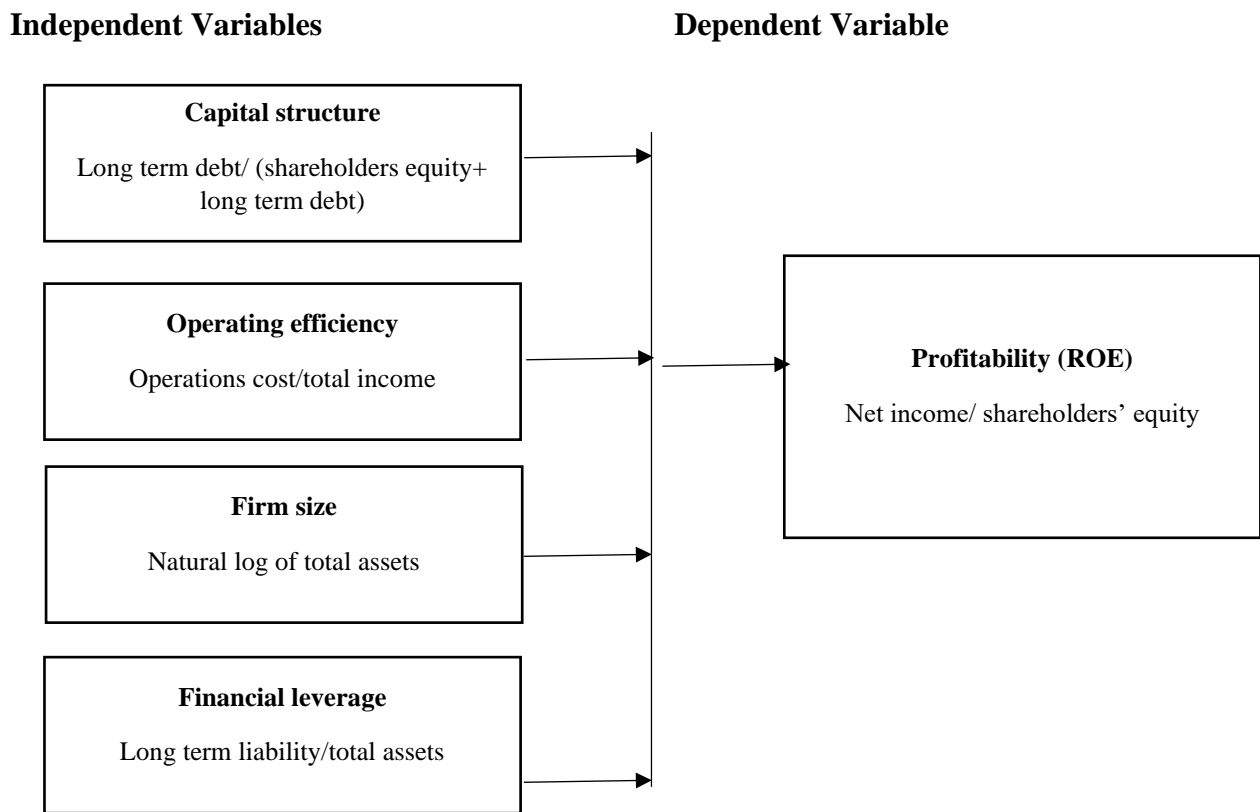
**Independent Variables**

**Dependent Variable**

**Capital structure**

Long term debt/ (shareholders equity+ long term debt)

**Operating efficiency**

Operations cost/total income

**Firm size**

Natural log of total assets

**Financial leverage**

Long term liability/total assets

**Profitability (ROE)**

Net income/ shareholders' equity